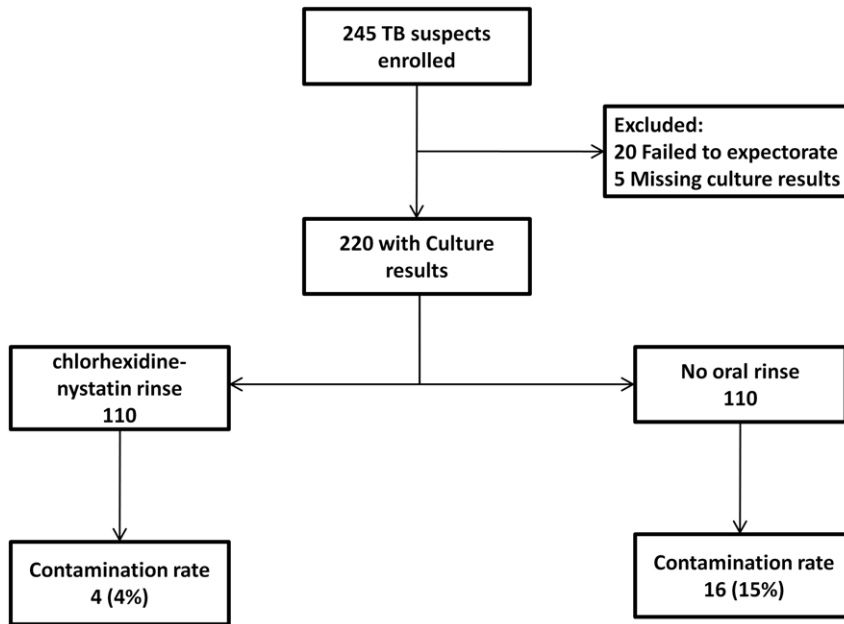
245 TB suspects enrolled

Excluded:
20 Failed to expectorate
5 Missing culture results

220 with Culture results

chlorhexidine-nystatin rinse
110

No oral rinse
110

Contamination rate
4 (4%)

Contamination rate
16 (15%)